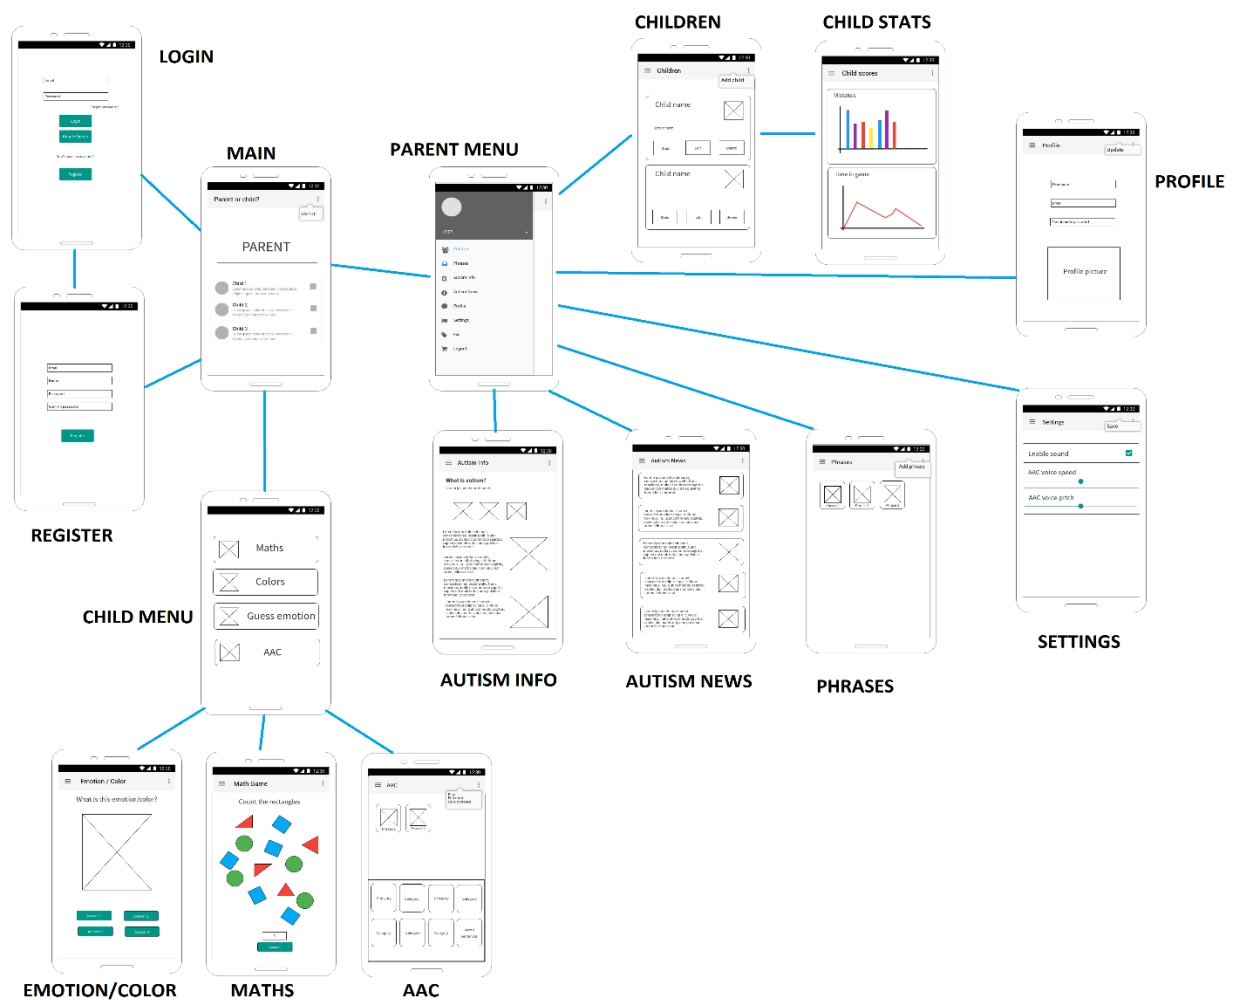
LOGIN

Email
Password
Forgot password?
Login
Sign in with Google
Don't have an account?
Register

REGISTER

Email
Name
Password
Confirm password
Register

MAIN

Parent or child?
PARENT
Child 1
Child 2
Child 3

PARENT MENU

Children
Phrases
Autism info
Autism News
Profile
Settings
Logout

CHILDREN

Children
Add child
Child name
Child name

CHILD STATS

Child scores
Mistakes
Time in game

PROFILE

Profile
Update
Profile picture

SETTINGS

Settings
Save
Enable sound
AAC voice speed
AAC voice pitch

CHILD MENU

Maths
Colors
Guess emotion
AAC

AUTISM INFO

Autism info
What is autism?

AUTISM NEWS

Autism News

PHRASES

Phrases
Add phrase

EMOTION/COLOR

Emotion / Color
What is this emotion/color?

MATHS

Math Game
Count the rectangles

AAC

AAC